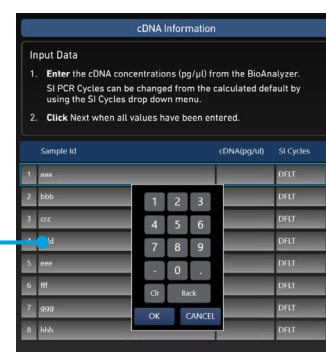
cDNA Information

Input Data

1. **Enter** the cDNA concentrations (pg/µl) from the BioAnalyzer. SI PCR Cycles can be changed from the calculated default by using the SI Cycles drop down menu.

2. **Click** Next when all values have been entered.

| | Sample Id | cDNA(pg/ul) | SI Cycles |
|---|---|---|---|
| 1 | aaa | | DFLT |
| 2 | bbb | | DFLT |
| 3 | ccc | | DFLT |
| 4 | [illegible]d | | DFLT |
| 5 | eee | | DFLT |
| 6 | fff | | DFLT |
| 7 | ggg | | DFLT |
| 8 | hhh | | DFLT |

1 2 3
4 5 6
7 8 9
- 0 .
Clr Back
OK CANCEL